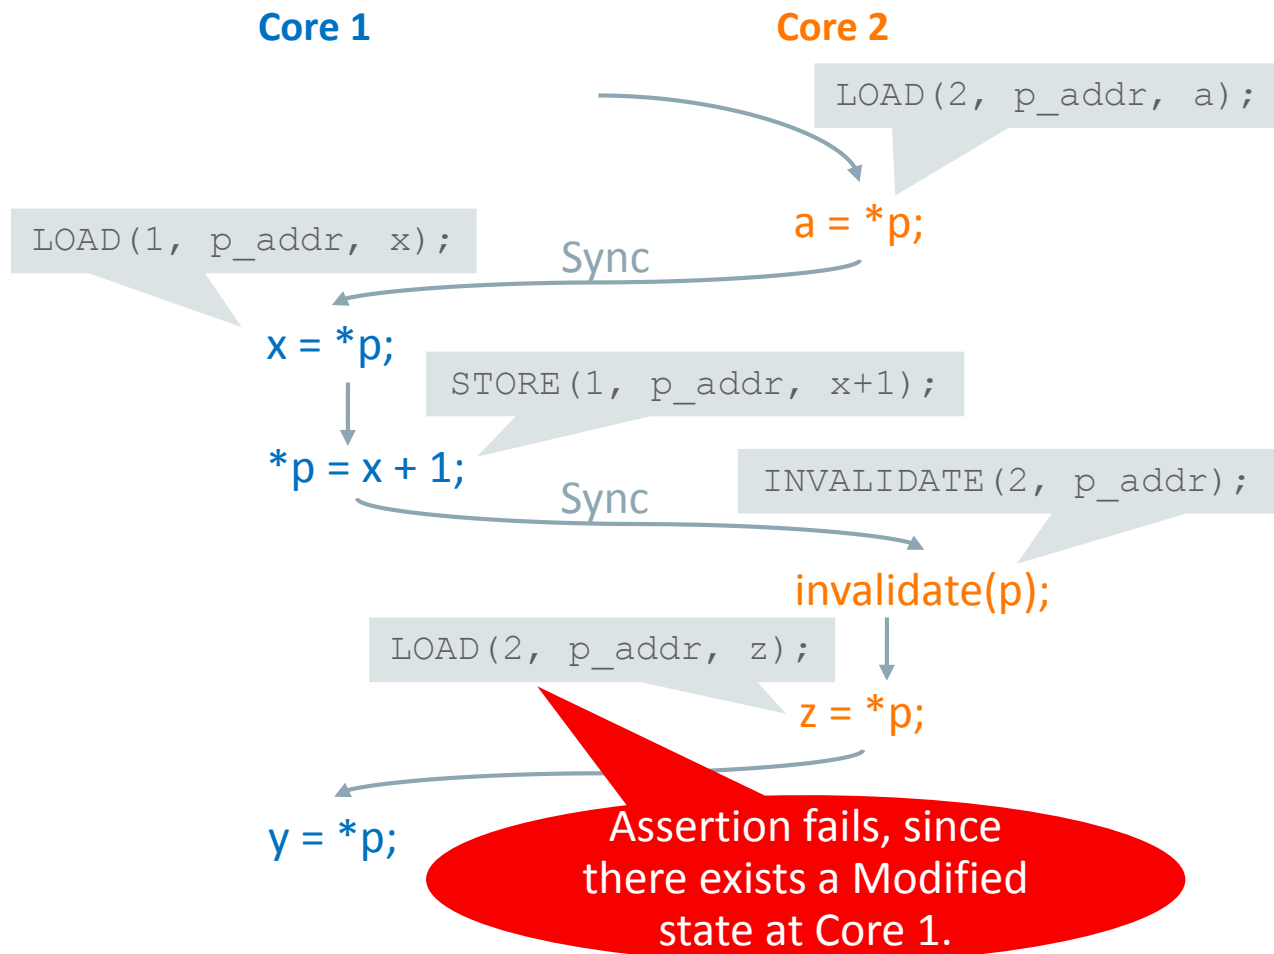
Core 1

Core 2

LOAD(2, p_addr, a);

a = *p;

LOAD(1, p_addr, x);

Sync

x = *p;

STORE(1, p_addr, x+1);

*p = x + 1;

INVALIDATE(2, p_addr);

Sync

invalidate(p);

LOAD(2, p_addr, z);

z = *p;

y = *p;

Assertion fails, since there exists a Modified state at Core 1.